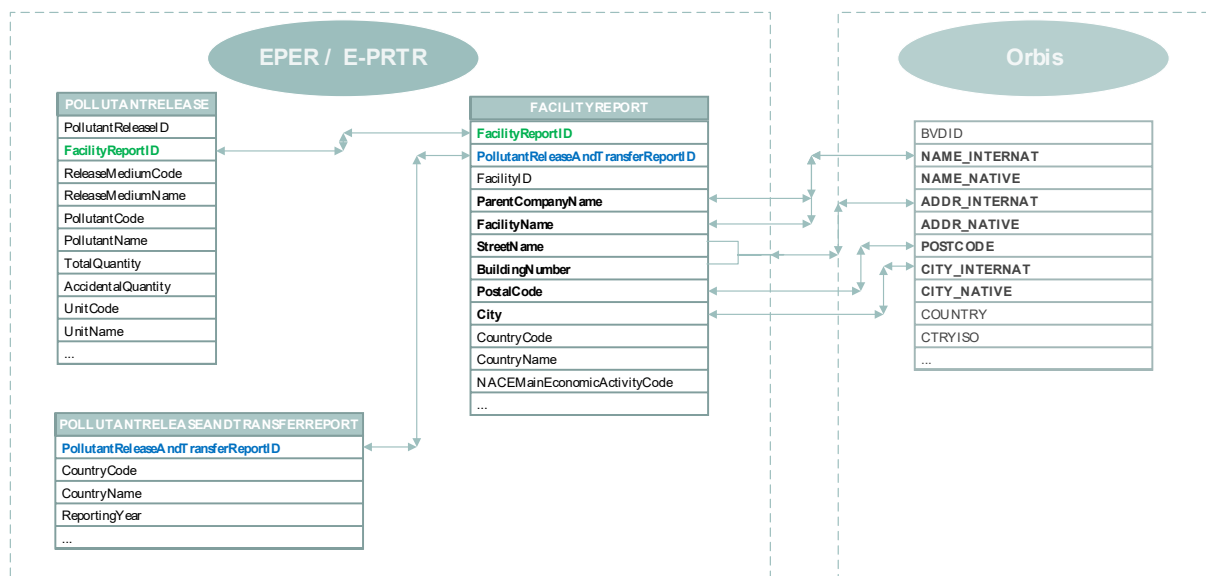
EPER / E-PRTR

Orbis

| POLLUTANTRELEASE |
|---|
| PollutantReleaseID |
| FacilityReportID |
| ReleaseMediumCode |
| ReleaseMediumName |
| PollutantCode |
| PollutantName |
| TotalQuantity |
| AccidentalQuantity |
| UnitCode |
| UnitName |
| ... |

| FACILITYREPORT |
|---|
| FacilityReportID |
| PollutantReleaseAndTransferReportID |
| FacilityID |
| ParentCompanyName |
| FacilityName |
| StreetName |
| BuildingNumber |
| PostalCode |
| City |
| CountryCode |
| CountryName |
| NACEMainEconomicActivityCode |
| ... |

| BVDID |
|---|
| NAME_INTERNAT |
| NAME_NATIVE |
| ADDR_INTERNAT |
| ADDR_NATIVE |
| POSTCODE |
| CITY_INTERNAT |
| CITY_NATIVE |
| COUNTRY |
| CTRYISO |
| ... |

| POLLUTANTRELEASEANDTRANSFERREPORT |
|---|
| PollutantReleaseAndTransferReportID |
| CountryCode |
| CountryName |
| ReportingYear |
| ... |